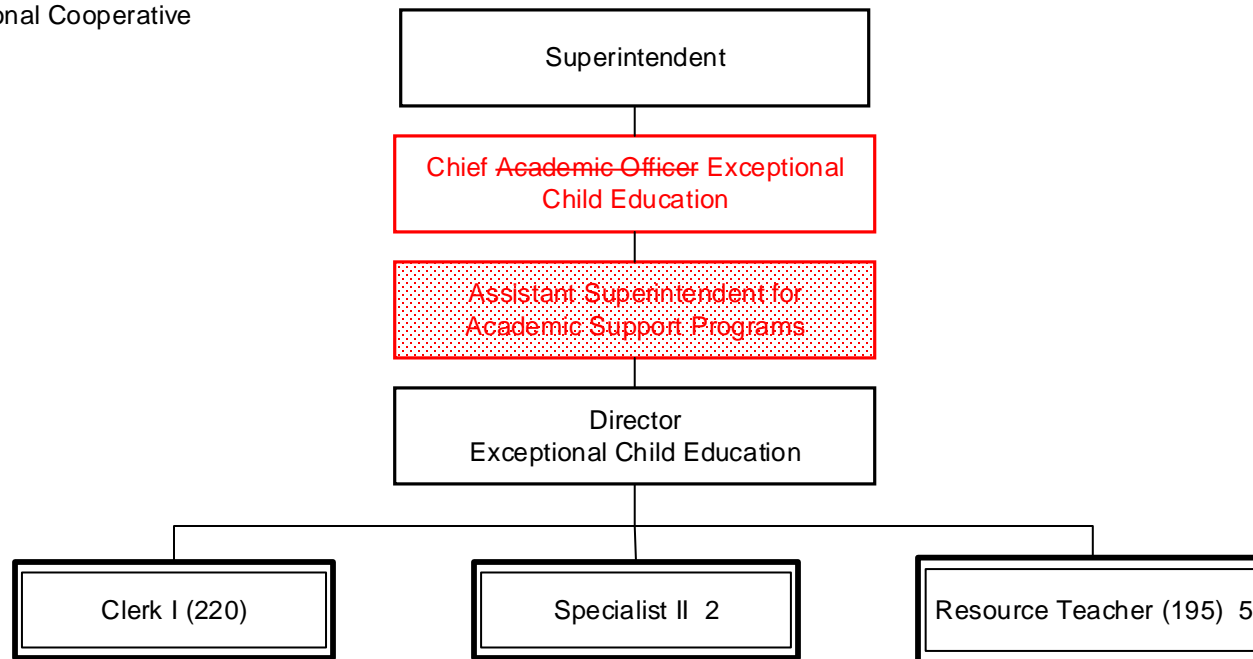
onal Cooperative

Superintendent

Chief ~~Academic Officer~~ Exceptional Child Education

Assistant Superintendent for Academic Support Programs

Director
Exceptional Child Education

Clerk I (220)

Specialist II 2

Resource Teacher (195) 5